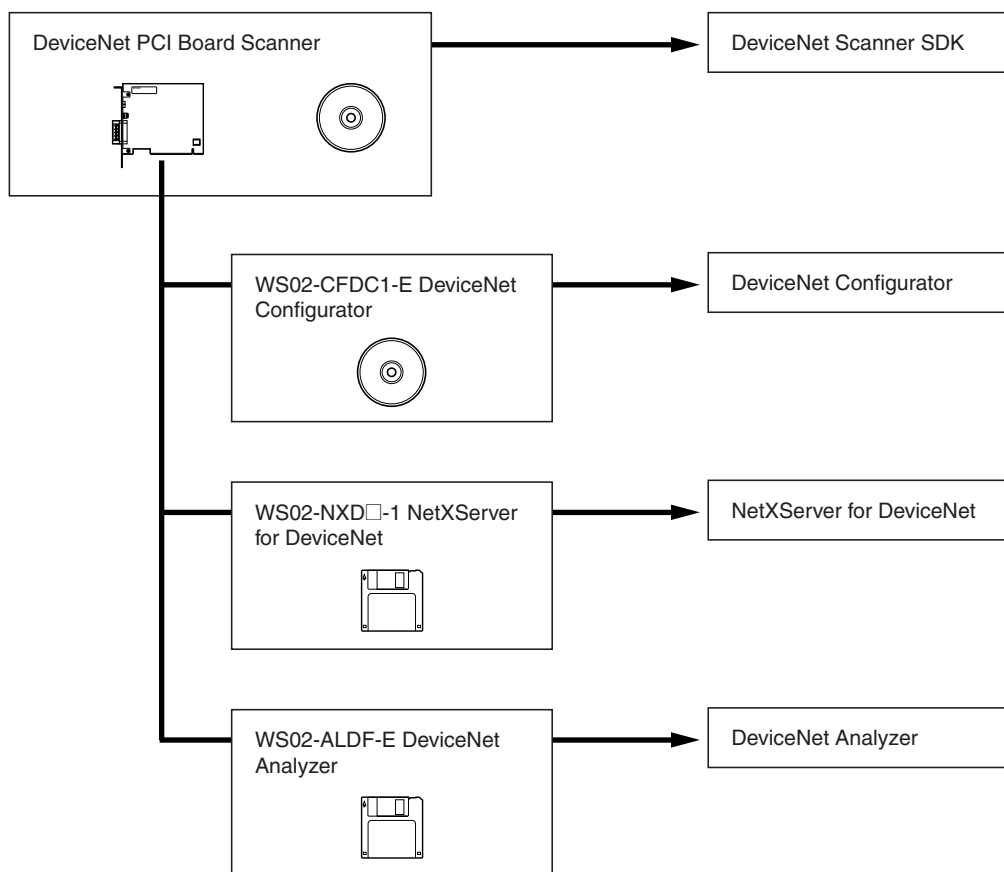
DeviceNet PCI Board Scanner

DeviceNet Scanner SDK

WS02-CFDC1-E DeviceNet Configurator

DeviceNet Configurator

WS02-NXD□-1 NetXServer for DeviceNet

NetXServer for DeviceNet

WS02-ALDF-E DeviceNet Analyzer

DeviceNet Analyzer